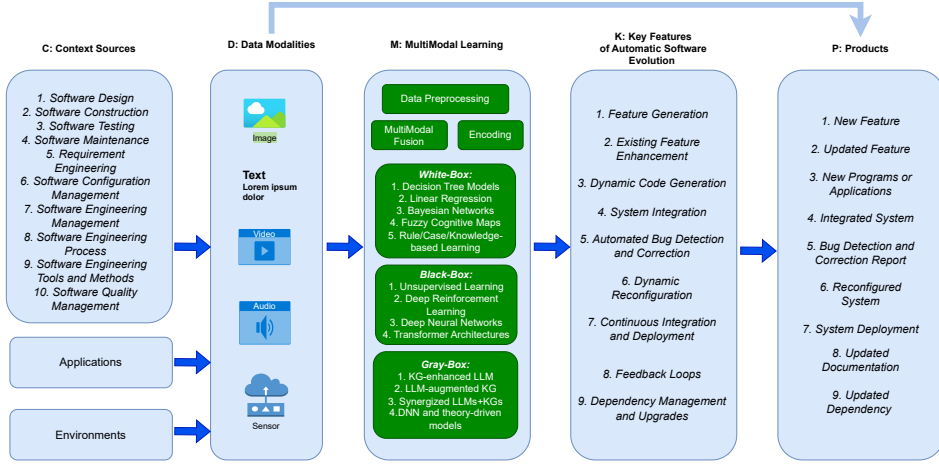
C: Context Sources

1. Software Design
2. Software Construction
3. Software Testing
4. Software Maintenance
5. Requirement Engineering
6. Software Configuration Management
7. Software Engineering Management
8. Software Engineering Process
9. Software Engineering Tools and Methods
10. Software Quality Management

Applications

Environments

D: Data Modalities

Image

Text
Lorem ipsum dolor

Video

Audio

Sensor

M: MultiModal Learning

Data Preprocessing

MultiModal Fusion

Encoding

White-Box:
1. Decision Tree Models
2. Linear Regression
3. Bayesian Networks
4. Fuzzy Cognitive Maps
5. Rule/Case/Knowledge-based Learning

Black-Box:
1. Unsupervised Learning
2. Deep Reinforcement Learning
3. Deep Neural Networks
4. Transformer Architectures

Gray-Box:
1. KG-enhanced LLM
2. LLM-augmented KG
3. Synergized LLMs+KGs
4.DNN and theory-driven models

K: Key Features of Automatic Software Evolution

1. Feature Generation
2. Existing Feature Enhancement
3. Dynamic Code Generation
4. System Integration
5. Automated Bug Detection and Correction
6. Dynamic Reconfiguration
7. Continuous Integration and Deployment
8. Feedback Loops
9. Dependency Management and Upgrades

P: Products

1. New Feature
2. Updated Feature
3. New Programs or Applications
4. Integrated System
5. Bug Detection and Correction Report
6. Reconfigured System
7. System Deployment
8. Updated Documentation
9. Updated Dependency